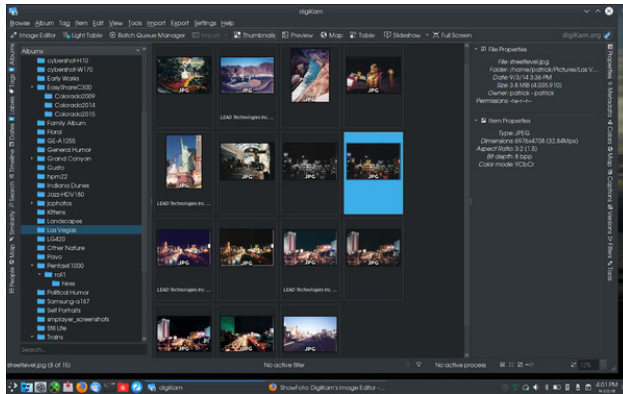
digiKam

Browse Album Tag Item Edit View Tools Import Export Settings Help

Image Editor Light Table Batch Queue Manager Import Thumbnails Preview Map Table Slideshow Full Screen digiKam.org

Albums

cybershot-H10
cybershot-W170
Early Works
EasyShareC300
Colorado2009
Colorado2014
Colorado2015
Family Album
Floral
GE-A1255
General Humor
Grand Canyon
Gusto
hpm22
Indiana Dunes
Jazz-HDV160
jcphotos
Kittens
Landscapes
Las Vegas
LG420
Other Nature
Pavo
PentaxK1000
roll1
hires
Political Humor
Samsung-a167
Self Portraits
simplescr_screenshots
Still Life
Trains

Search...

JPG
LEAD Technologies Inc.
JPG
JPG
JPG
LEAD Technologies Inc.
JPG
JPG
JPG
JPG
LEAD Technologies Inc.
JPG
LEAD Technologies Inc.
JPG
JPG
LEAD Technologies Inc.
JPG
JPG
JPG

File Properties
File: streetlevel.jpg
Folder: /home/patrick/Pictures/Las V...
Date: 9/5/14 3:36 PM
Size: 3.8 MiB (4,005,910)
Owner: patrick - patrick
Permissions: -rw-r--r--

Item Properties
Type: JPEG
Dimensions: 6976x4708 (32.84Mpx)
Aspect Ratio: 3:2 (1.5)
Bit depth: 8 bpp
Color mode: YCbCr

Albums Tags Labels Dates Timeline Search Similarity Map People

Properties Metadata Colors Map Captions Versions Filters Tools

streetlevel.jpg (8 of 15)
No active filter
No active process
12%

digiKam
ShowFoto: DigiKam's Image Editor -...
4:01 PM